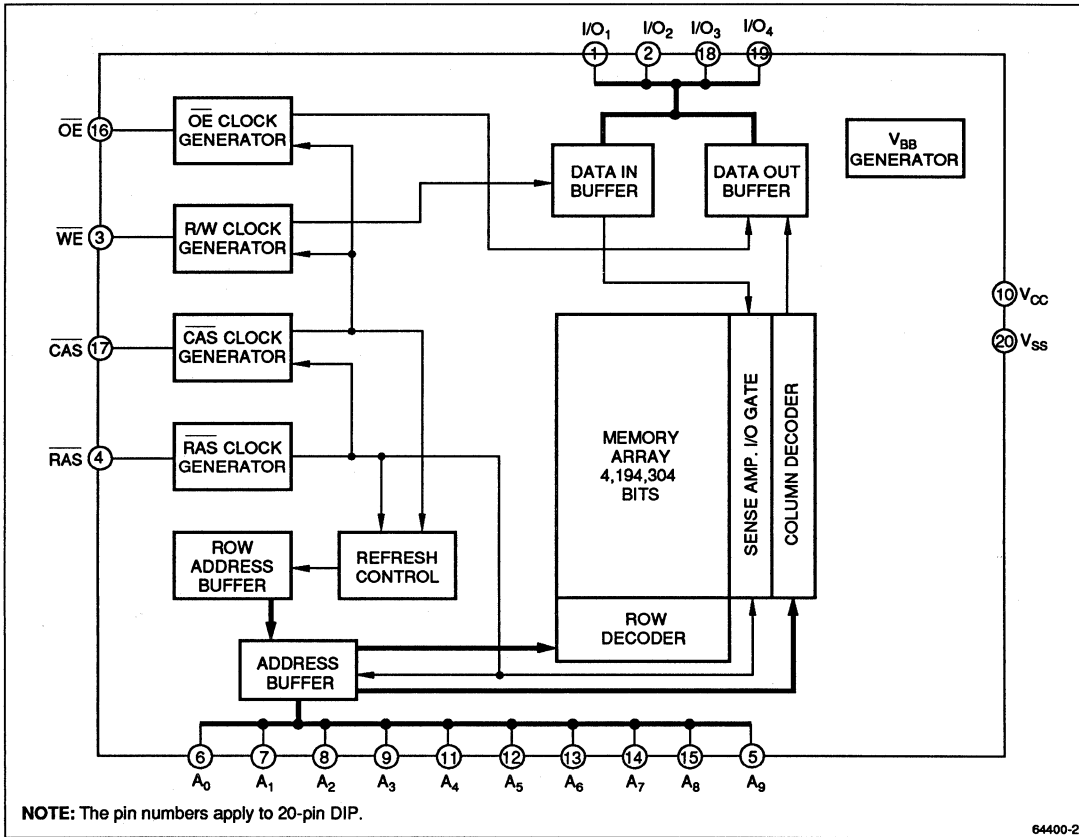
$I/O_1$ $I/O_2$ $I/O_3$ $I/O_4$

1 2 18 19

$\overline{OE}$ 16

$\overline{OE}$ CLOCK GENERATOR

DATA IN BUFFER

DATA OUT BUFFER

$V_{BB}$ GENERATOR

$\overline{WE}$ 3

R/W CLOCK GENERATOR

$\overline{CAS}$ 17

$\overline{CAS}$ CLOCK GENERATOR

10 $V_{CC}$

20 $V_{SS}$

MEMORY ARRAY 4,194,304 BITS

SENSE AMP. I/O GATE

COLUMN DECODER

$\overline{RAS}$ 4

$\overline{RAS}$ CLOCK GENERATOR

ROW ADDRESS BUFFER

REFRESH CONTROL

ROW DECODER

ADDRESS BUFFER

6 7 8 9 11 12 13 14 15 5

$A_0$ $A_1$ $A_2$ $A_3$ $A_4$ $A_5$ $A_6$ $A_7$ $A_8$ $A_9$

NOTE: The pin numbers apply to 20-pin DIP.

64400-2